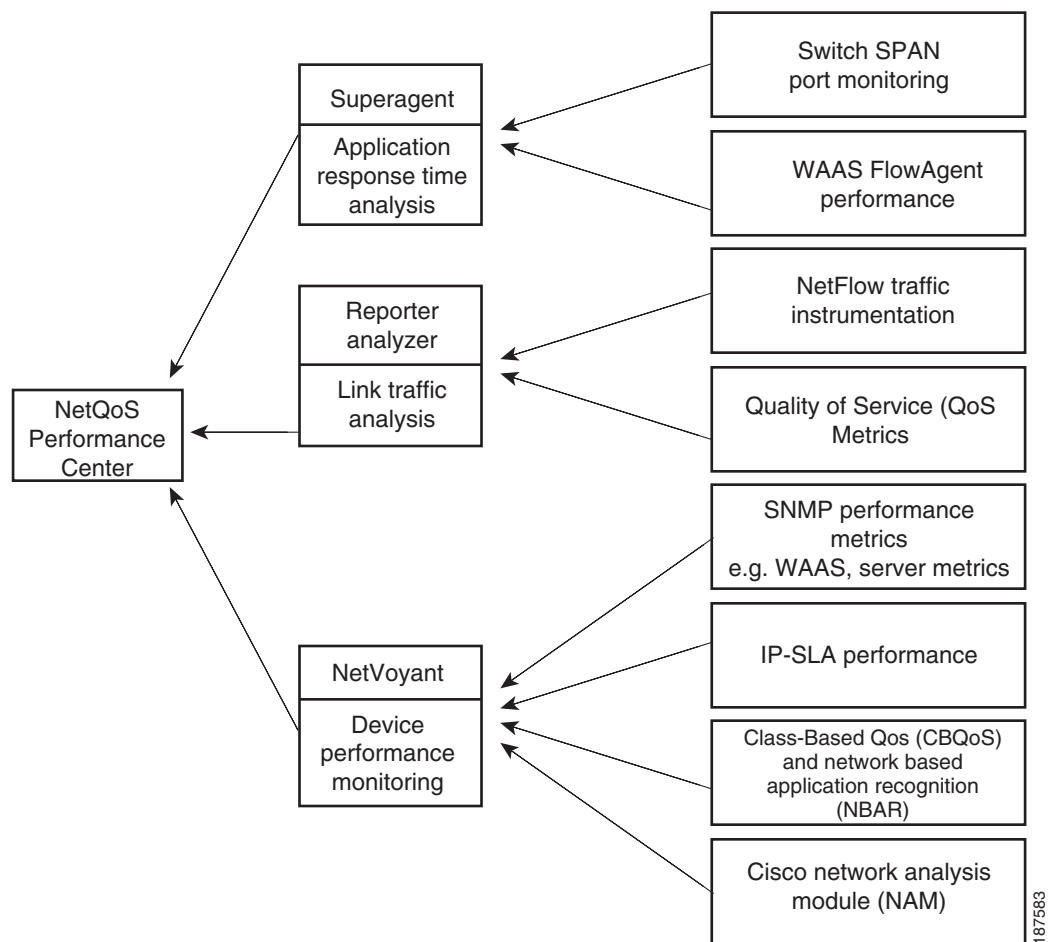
Superagent

Application response time analysis

Switch SPAN port monitoring

WAAS FlowAgent performance

Reporter analyzer

Link traffic analysis

NetFlow traffic instrumentation

Quality of Service (QoS Metrics

NetQoS Performance Center

SNMP performance metrics e.g. WAAS, server metrics

NetVoyant

Device performance monitoring

IP-SLA performance

Class-Based Qos (CBQoS) and network based application recognition (NBAR)

Cisco network analysis module (NAM)

187583